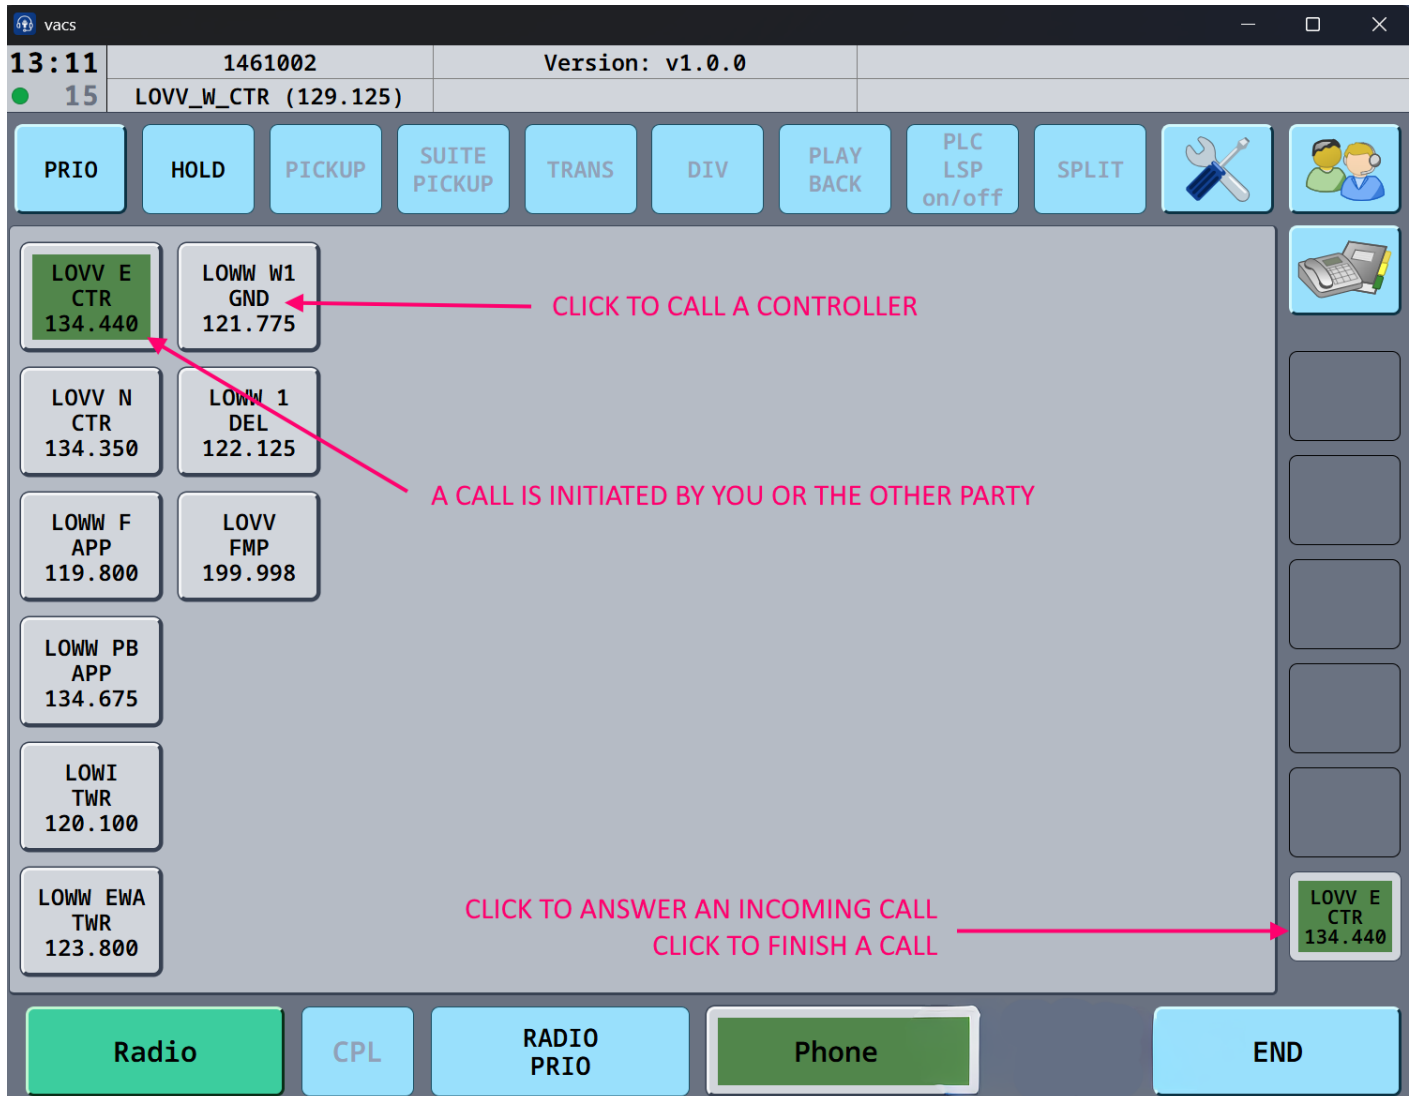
vacs

13:11 1461002 Version: v1.0.0
15 LOVV_W_CTR (129.125)

PRIO
HOLD
PICKUP
SUITE PICKUP
TRANS
DIV
PLAY BACK
PLC LSP on/off
SPLIT

LOVV E CTR 134.440
LOWW W1 GND 121.775
CLICK TO CALL A CONTROLLER
LOVV N CTR 134.350
LOWW 1 DEL 122.125
A CALL IS INITIATED BY YOU OR THE OTHER PARTY
LOWW F APP 119.800
LOVV FMP 199.998
LOWW PB APP 134.675
LOWI TWR 120.100
LOWW EWA TWR 123.800

CLICK TO ANSWER AN INCOMING CALL
CLICK TO FINISH A CALL
LOVV E CTR 134.440

Radio
CPL
RADIO PRIO
Phone
END